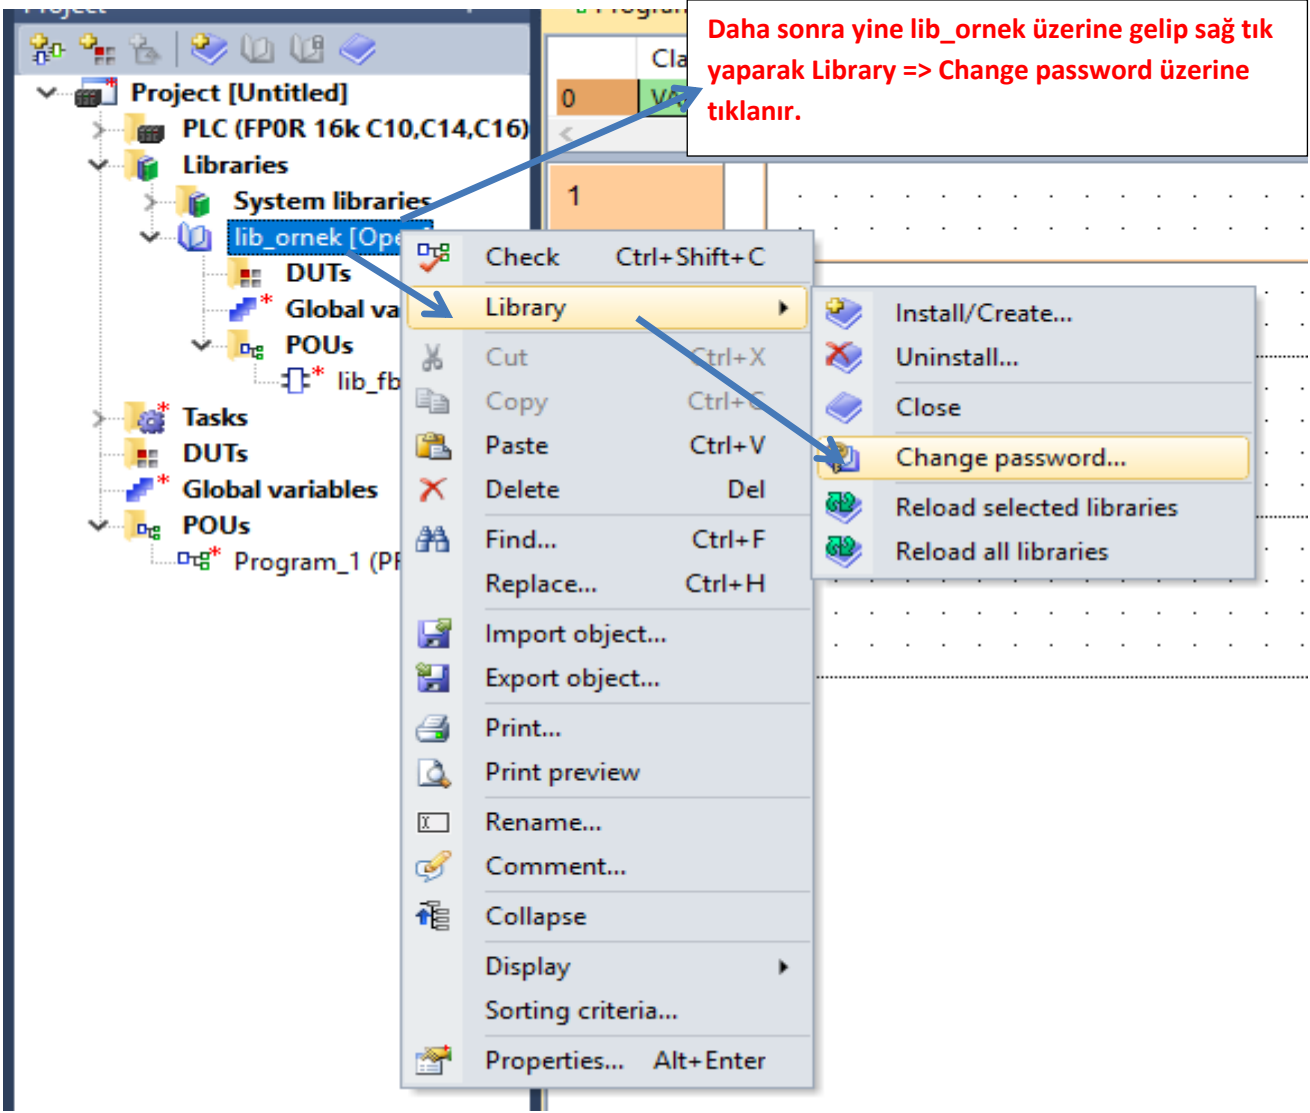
Daha sonra yine lib_ornek üzerine gelip sağ tık yaparak Library => Change password üzerine tıklanır.

Project [Untitled]
PLC (FP0R 16k C10,C14,C16)
Libraries
System libraries
lib_ornek [Ope
DUTs
Global va
POUs
lib_fb
Tasks
DUTs
Global variables
POUs
Program_1 (PI

Cla
0
V
1

Check Ctrl+Shift+C
Library
Cut Ctrl+X
Copy Ctrl+C
Paste Ctrl+V
Delete Del
Find... Ctrl+F
Replace... Ctrl+H
Import object...
Export object...
Print...
Print preview
Rename...
Comment...
Collapse
Display
Sorting criteria...
Properties... Alt+Enter

Install/Create...
Uninstall...
Close
Change password...
Reload selected libraries
Reload all libraries